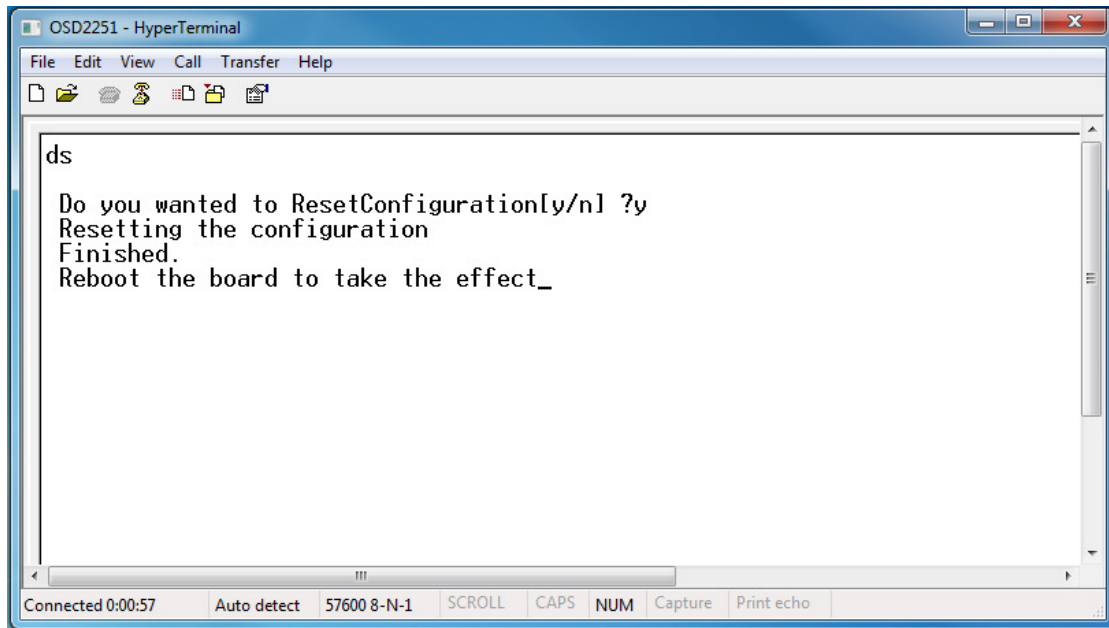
OSD2251 - HyperTerminal

File Edit View Call Transfer Help

ds

Do you wanted to ResetConfiguration[y/n] ?y
Resetting the configuration
Finished.
Reboot the board to take the effect_

Connected 0:00:57 | Auto detect | 57600 8-N-1 | SCROLL | CAPS | NUM | Capture | Print echo